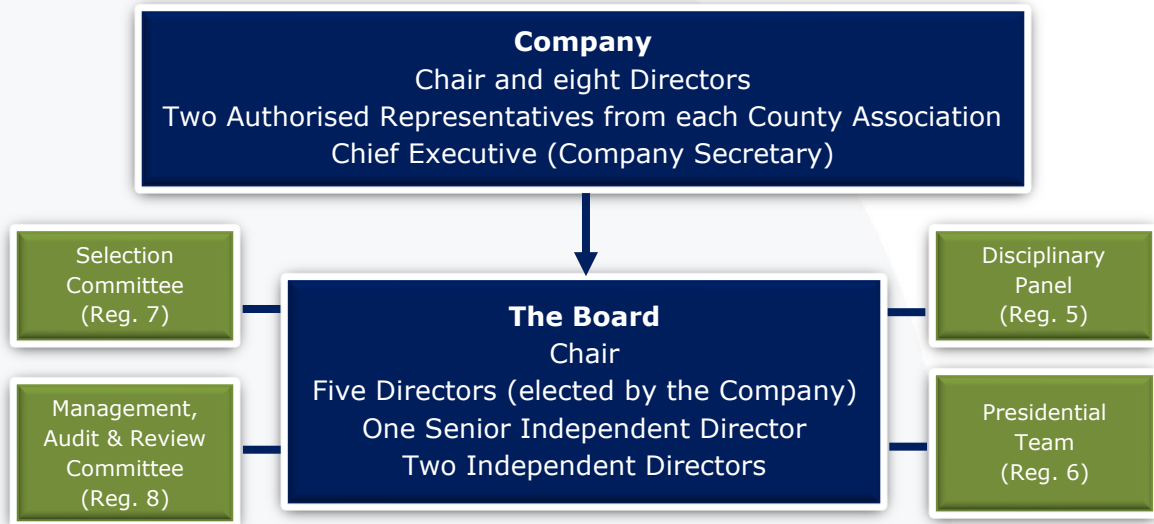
**Company**
Chair and eight Directors
Two Authorised Representatives from each County Association
Chief Executive (Company Secretary)

Selection Committee (Reg. 7)

Management, Audit & Review Committee (Reg. 8)

**The Board**
Chair
Five Directors (elected by the Company)
One Senior Independent Director
Two Independent Directors

Disciplinary Panel (Reg. 5)

Presidential Team (Reg. 6)